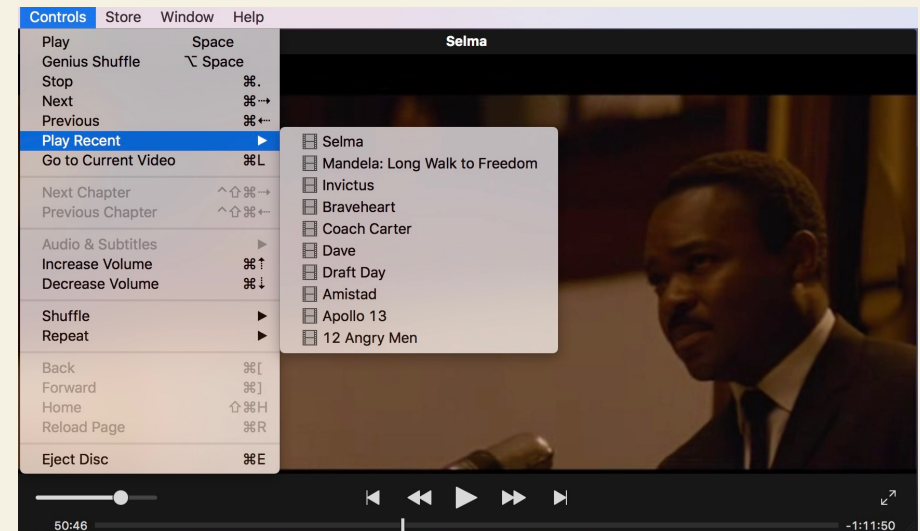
Controls Store Window Help

Selma

Play Space
Genius Shuffle ⌥ Space
Stop ⌘.
Next ⌘→
Previous ⌘←
Play Recent
Go to Current Video ⌘L

Next Chapter ^⇧⌘→
Previous Chapter ^⇧⌘←

Audio & Subtitles
Increase Volume ⌘↑
Decrease Volume ⌘↓

Shuffle
Repeat

Back ⌘[
Forward ⌘]
Home ⇧⌘H
Reload Page ⌘R

Eject Disc ⌘E

Selma
Mandela: Long Walk to Freedom
Invictus
Braveheart
Coach Carter
Dave
Draft Day
Amistad
Apollo 13
12 Angry Men

50:46
-1:11:50